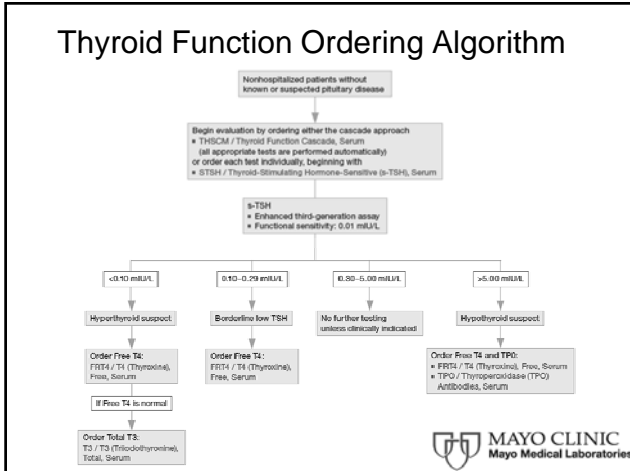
Thyroid Function Ordering Algorithm

Nonhospitalized patients without known or suspected pituitary disease

Begin evaluation by ordering either the cascade approach
▪ THSCM / Thyroid Function Cascade, Serum
(all appropriate tests are performed automatically)
or order each test individually, beginning with
▪ STSH / Thyroid-Stimulating Hormone-Sensitive (s-TSH), Serum

s-TSH
▪ Enhanced third-generation assay
▪ Functional sensitivity: 0.01 mIU/L

<0.10 mIU/L

0.10–0.29 mIU/L

0.30–5.00 mIU/L

>5.00 mIU/L

Hyperthyroid suspect

Borderline low TSH

No further testing unless clinically indicated

Hypothyroid suspect

Order Free T4:
FRT4 / T4 (Thyroxine), Free, Serum

Order Free T4:
FRT4 / T4 (Thyroxine), Free, Serum

Order Free T4 and TPO:
▪ FRT4 / T4 (Thyroxine), Free, Serum
▪ TPO / Thyroperoxidase (TPO) Antibodies, Serum

If Free T4 is normal

Order Total T3:
T3 / T3 (Triiodothyronine), Total, Serum

MAYO CLINIC
Mayo Medical Laboratories